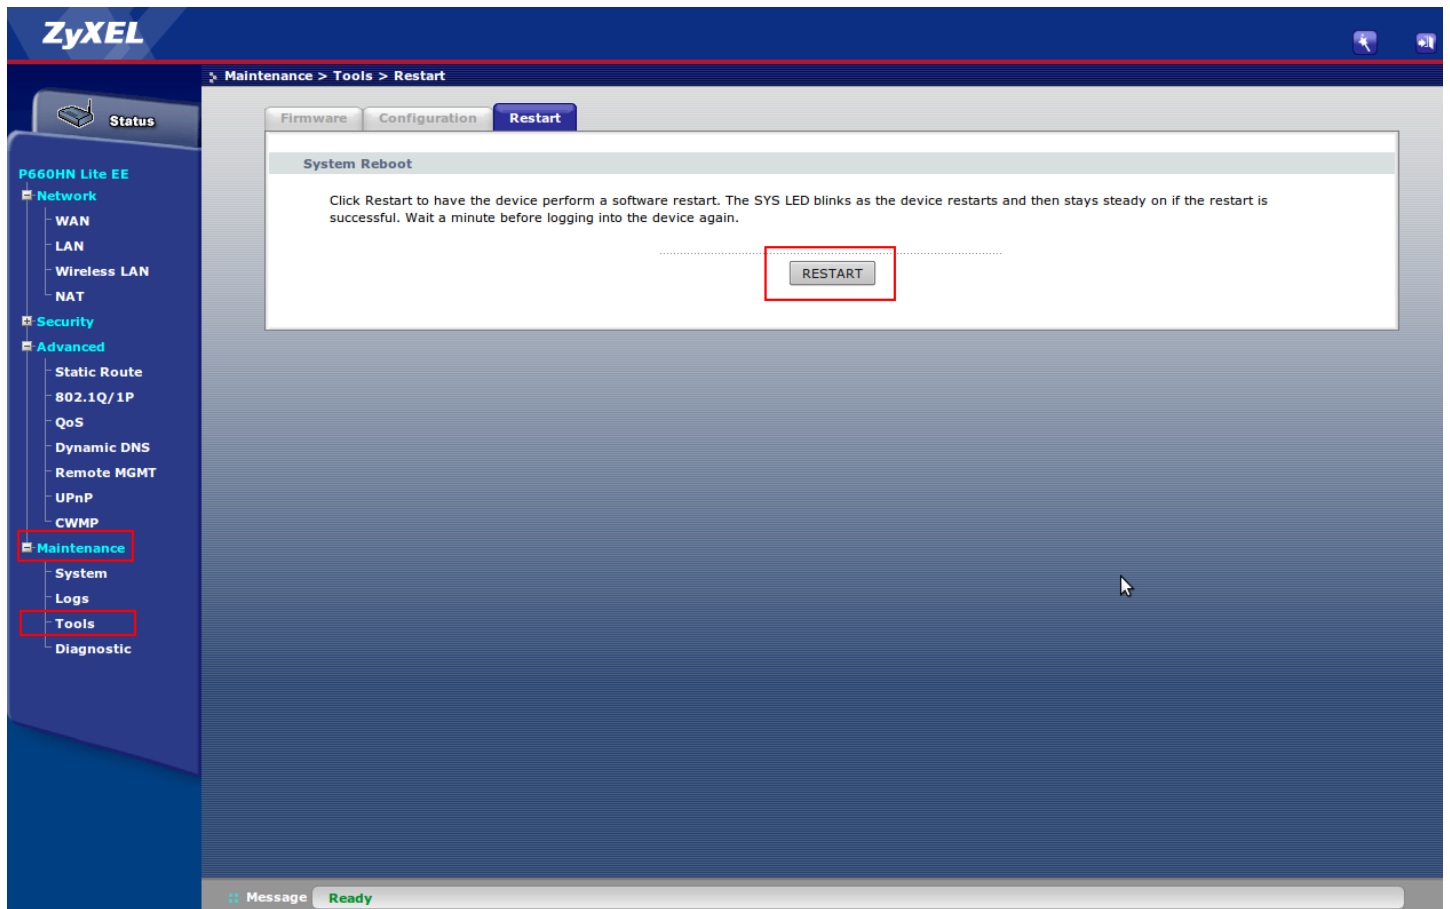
ZyXEL

Maintenance > Tools > Restart

Status

P660HN Lite EE
Network
WAN
LAN
Wireless LAN
NAT
Security
Advanced
Static Route
802.1Q/1P
QoS
Dynamic DNS
Remote MGMT
UPnP
CWMP
Maintenance
System
Logs
Tools
Diagnostic

Firmware
Configuration
Restart

System Reboot

Click Restart to have the device perform a software restart. The SYS LED blinks as the device restarts and then stays steady on if the restart is successful. Wait a minute before logging into the device again.

RESTART

Message Ready